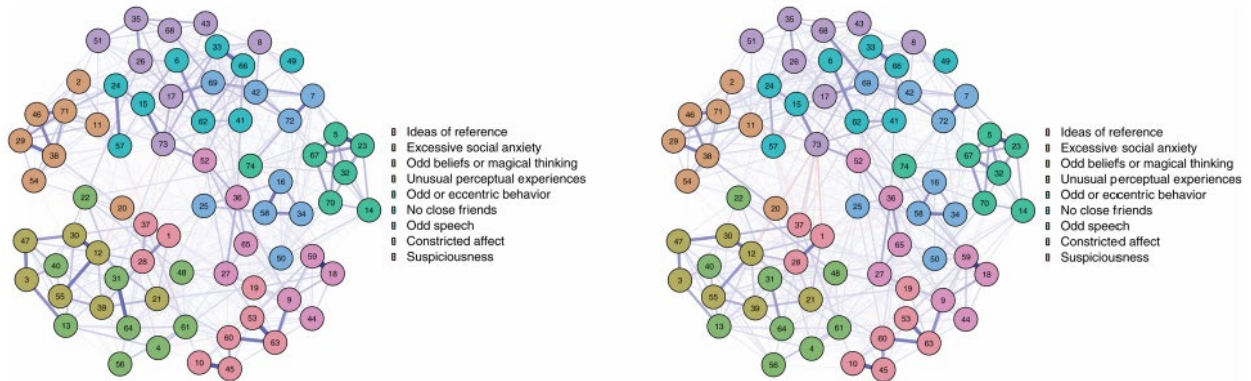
35 68 43 51 26 6 33 8 66 49 2 24 17 69 42 7 71 15 46 11 62 41 72 29 57 73 5 23 38 52 74 67 32 54 16 70 14 22 20 36 25 58 34 37 1 47 30 12 28 65 50 59 40 31 48 18 3 55 39 21 27 19 9 13 64 61 53 44 4 60 63 56 10 45

Ideas of reference
Excessive social anxiety
Odd beliefs or magical thinking
Unusual perceptual experiences
Odd or eccentric behavior
No close friends
Odd speech
Constricted affect
Suspiciousness

35 68 43 51 26 6 33 8 66 49 2 24 17 69 42 7 71 15 46 11 62 41 72 29 57 73 5 23 38 52 74 67 32 54 16 70 14 22 20 36 25 58 34 37 1 47 30 12 28 65 50 59 40 31 48 18 3 55 39 21 27 19 9 13 64 61 53 44 4 60 63 56 10 45

Ideas of reference
Excessive social anxiety
Odd beliefs or magical thinking
Unusual perceptual experiences
Odd or eccentric behavior
No close friends
Odd speech
Constricted affect
Suspiciousness